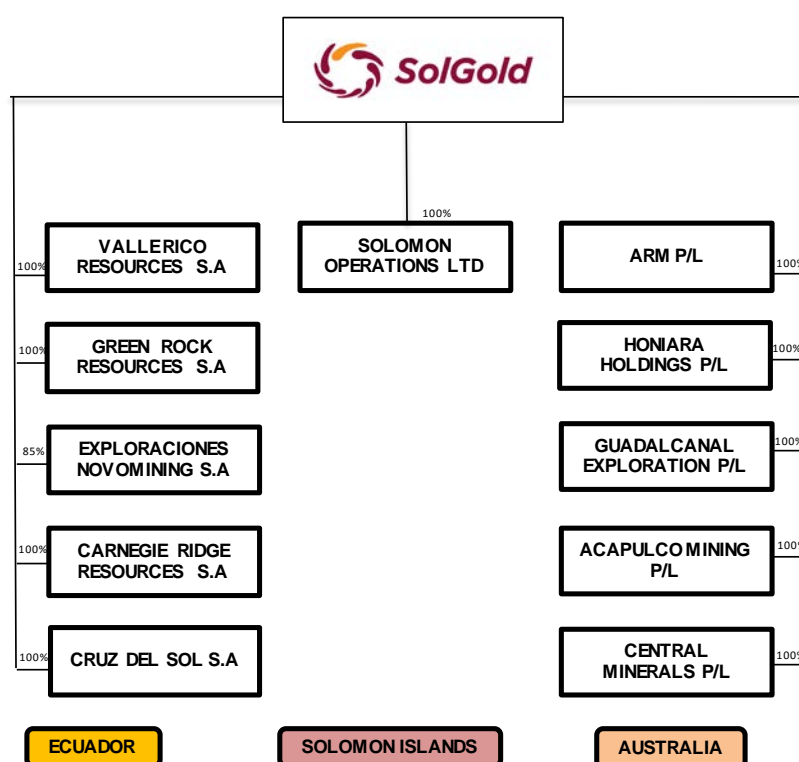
SolGold

100%

VALLERICO RESOURCES S.A

100%

SOLOMON OPERATIONS LTD

ARM P/L

100%

GREEN ROCK RESOURCES S.A

100%

HONIARA HOLDINGS P/L

100%

EXPLORACIONES NOVOMINING S.A

85%

GUADALCANAL EXPLORATION P/L

100%

CARNEGIE RIDGE RESOURCES S.A

100%

ACAPULCO MINING P/L

100%

CRUZ DEL SOL S.A

100%

CENTRAL MINERALS P/L

100%

ECUADOR

SOLOMON ISLANDS

AUSTRALIA